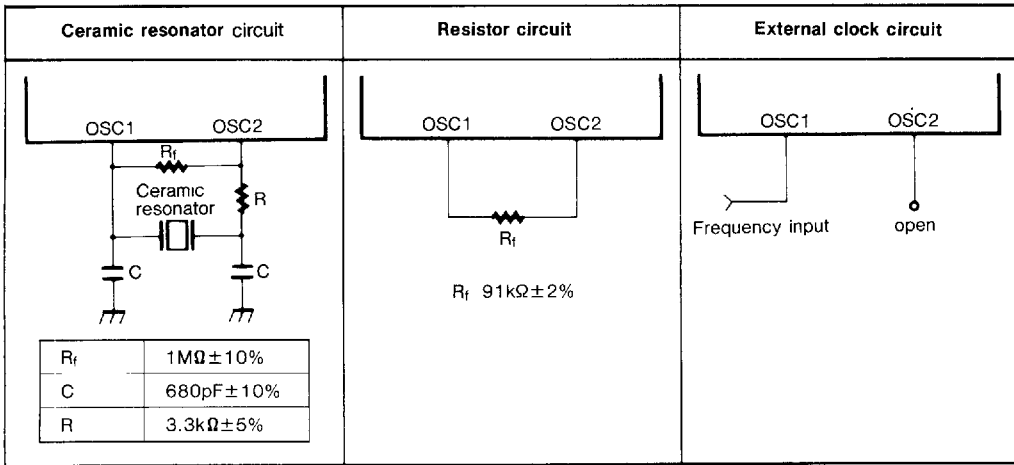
| Ceramic resonator circuit | Resistor circuit | External clock circuit |
|---|---|---|
| OSC1 OSC2 $R_f$ Ceramic resonator R C C | OSC1 OSC2 $R_f$ | OSC1 OSC2 Frequency input open |
| | $R_f$ $91k\Omega \pm 2\%$ | |

| | |
|---|---|
| $R_f$ | $1M\Omega \pm 10\%$ |
| C | $680pF \pm 10\%$ |
| R | $3.3k\Omega \pm 5\%$ |